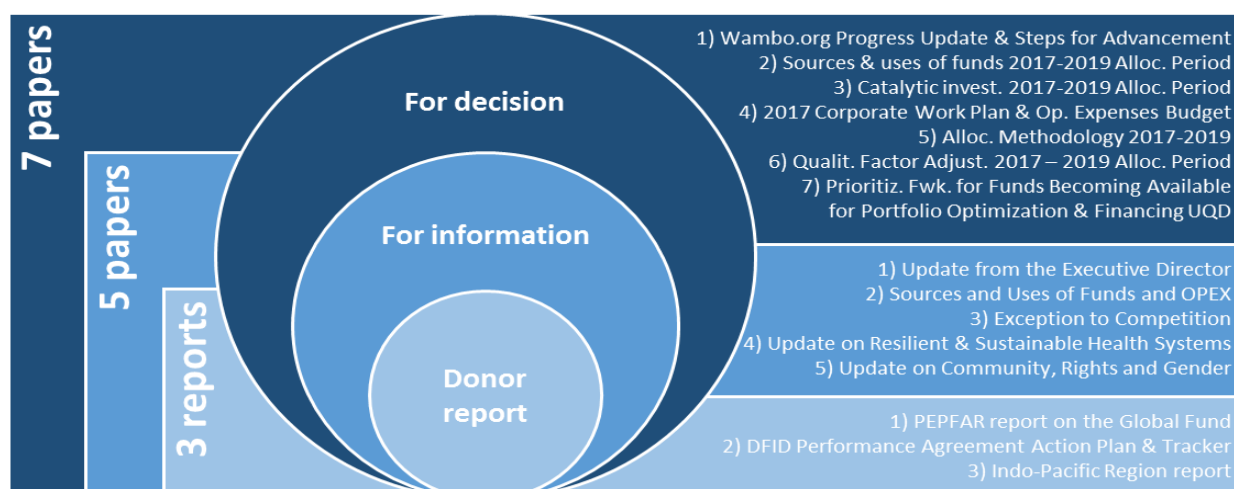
7 papers

For decision

1) Wambo.org Progress Update & Steps for Advancement
2) Sources & uses of funds 2017-2019 Alloc. Period
3) Catalytic invest. 2017-2019 Alloc. Period
4) 2017 Corporate Work Plan & Op. Expenses Budget
5) Alloc. Methodology 2017-2019
6) Qualit. Factor Adjust. 2017 – 2019 Alloc. Period
7) Prioritiz. Fwk. for Funds Becoming Available for Portfolio Optimization & Financing UQD

5 papers

For information

1) Update from the Executive Director
2) Sources and Uses of Funds and OPEX
3) Exception to Competition
4) Update on Resilient & Sustainable Health Systems
5) Update on Community, Rights and Gender

3 reports

Donor report

1) PEPFAR report on the Global Fund
2) DFID Performance Agreement Action Plan & Tracker
3) Indo-Pacific Region report